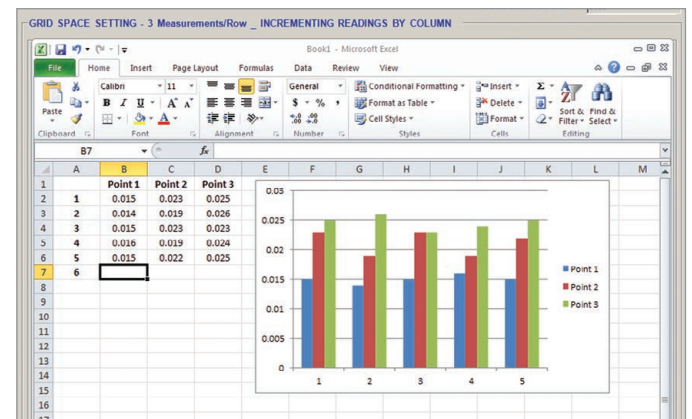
GRID SPACE SETTING - 3 Measurements/Row _ INCREMENTING READINGS BY COLUMN

Book1 - Microsoft Excel

File Home Insert Page Layout Formulas Data Review View

Paste Calibri 11 B I U A A General $ % , Conditional Formatting Format as Table Cell Styles Insert Delete Format Σ Sort & Filter Find & Select

Clipboard Font Alignment Number Styles Cells Editing

B7 $f_x$

| | A | B | C | D | E | F | G | H | I | J | K | L | M |
|---|---|---|---|---|---|---|---|---|---|---|---|---|---|
| 1 | | Point 1 | Point 2 | Point 3 | | | | | | | | | |
| 2 | 1 | 0.015 | 0.023 | 0.025 | | | | | | | | | |
| 3 | 2 | 0.014 | 0.019 | 0.026 | | | | | | | | | |
| 4 | 3 | 0.015 | 0.023 | 0.023 | | | | | | | | | |
| 5 | 4 | 0.016 | 0.019 | 0.024 | | | | | | | | | |
| 6 | 5 | 0.015 | 0.022 | 0.025 | | | | | | | | | |
| 7 | 6 | | | | | | | | | | | | |
| 8 | | | | | | | | | | | | | |
| 9 | | | | | | | | | | | | | |
| 10 | | | | | | | | | | | | | |
| 11 | | | | | | | | | | | | | |
| 12 | | | | | | | | | | | | | |
| 13 | | | | | | | | | | | | | |
| 14 | | | | | | | | | | | | | |
| 15 | | | | | | | | | | | | | |
| 16 | | | | | | | | | | | | | |

0.03
0.025
0.02
0.015
0.01
0.005
0
1 2 3 4 5

Point 1
Point 2
Point 3